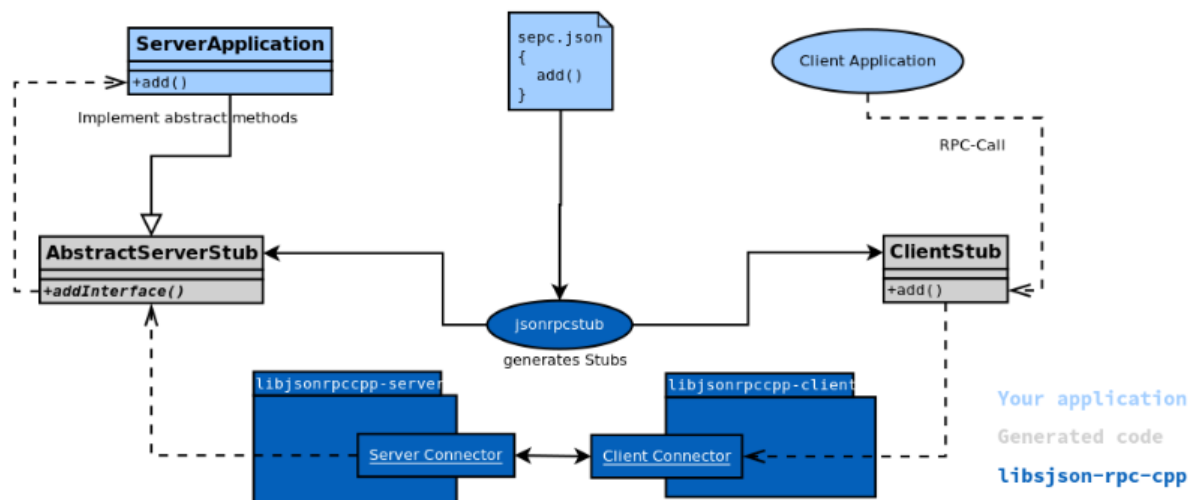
ServerApplication
+add()

Implement abstract methods

sepc.json
{
  add()
}

Client Application

RPC-Call

AbstractServerStub
+addInterface()

ClientStub
+add()

jsonrpcstub
generates Stubs

libjsonrpccpp-server
Server Connector

libjsonrpccpp-client
Client Connector

Your application
Generated code
libsjson-rpc-cpp